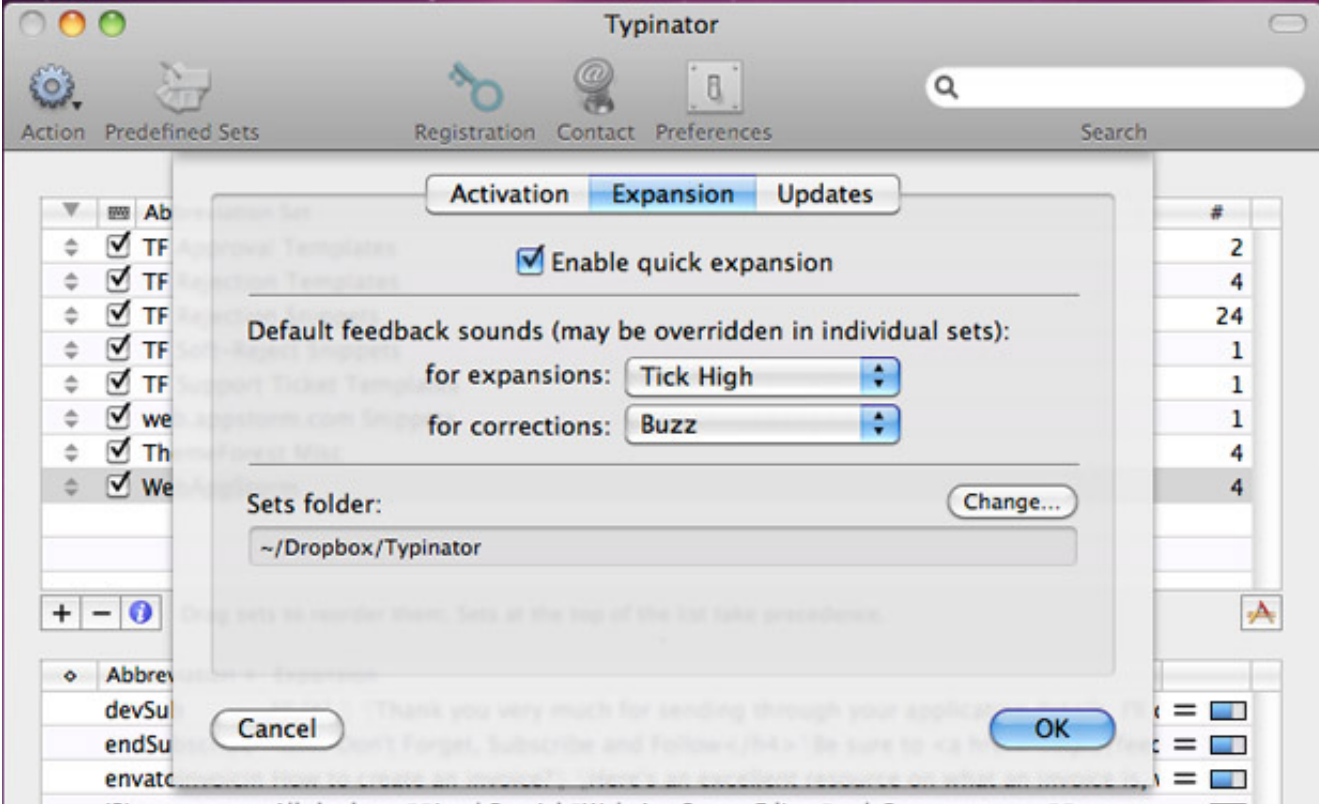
Typinator

Action Predefined Sets Registration Contact Preferences Search

Activation Expansion Updates

Enable quick expansion

Default feedback sounds (may be overridden in individual sets):

for expansions: Tick High

for corrections: Buzz

Sets folder:

Change...

~/Dropbox/Typinator

Cancel

OK

| | | Ab | # |
|---|---|---|---|
| | ☑ | TF | 2 |
| | ☑ | TF | 4 |
| | ☑ | TF | 24 |
| | ☑ | TF | 1 |
| | ☑ | TF | 1 |
| | ☑ | we | 1 |
| | ☑ | Th | 4 |
| | ☑ | We | 4 |

+ −

Abbrev

devSul

endSu

envato